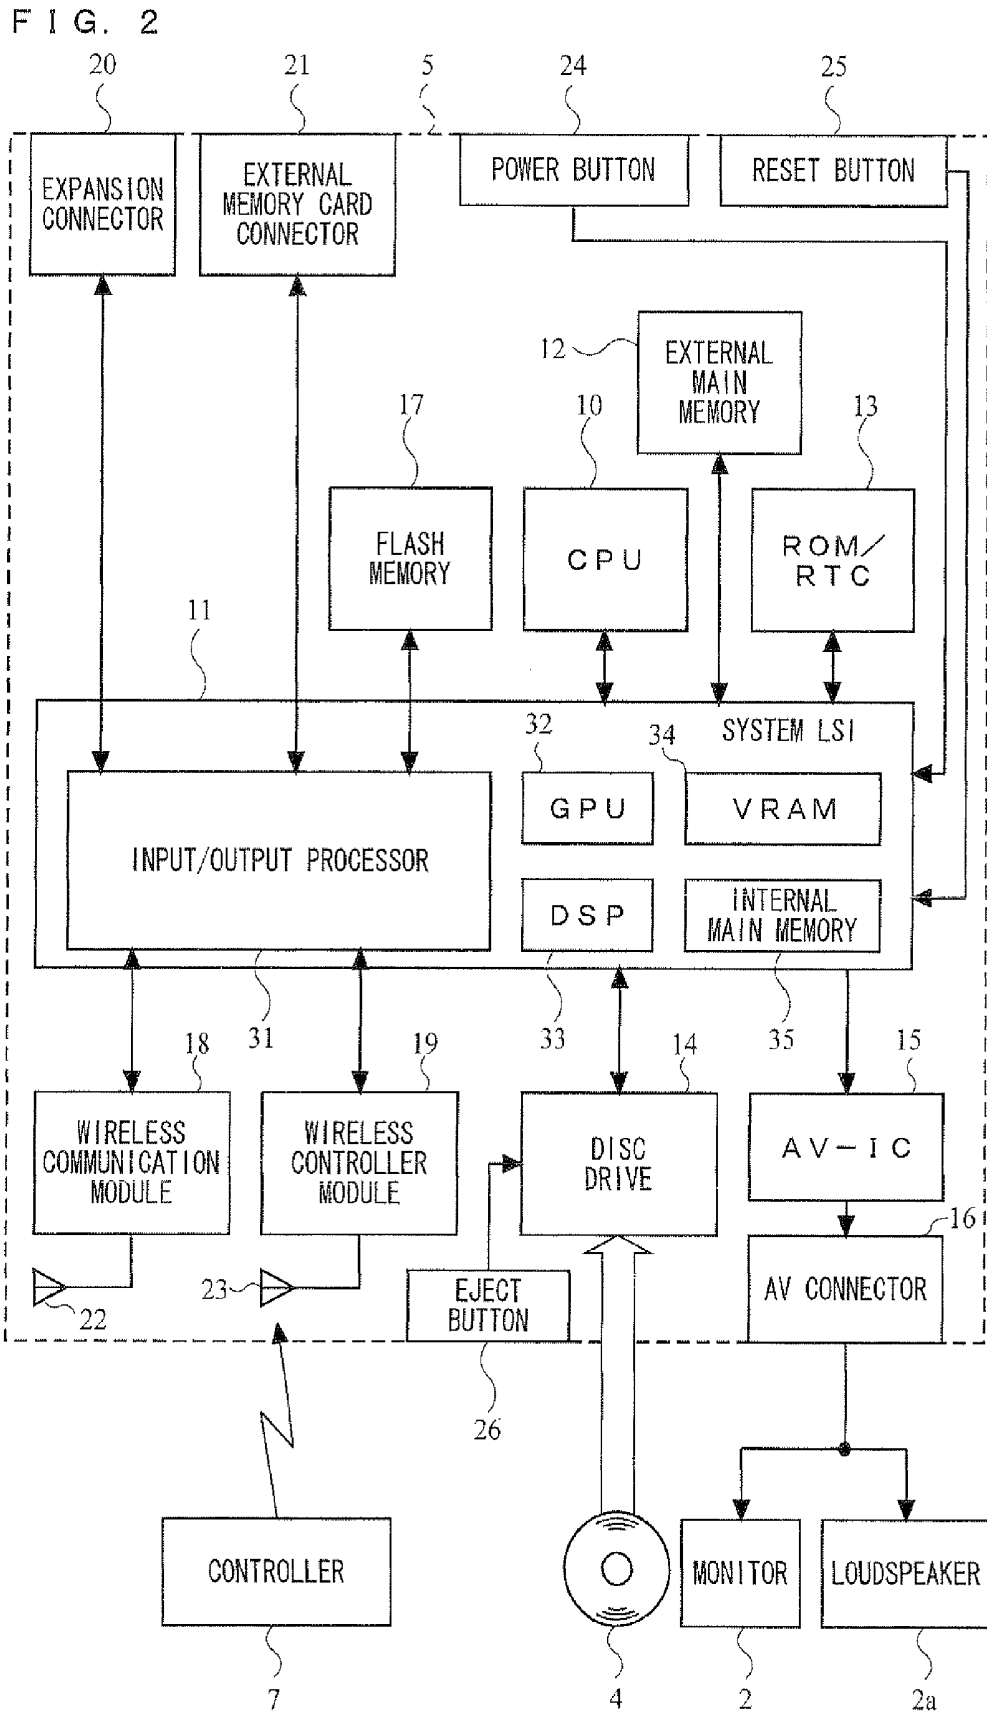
F I G. 2

20
21
5
24
25

EXPANSION CONNECTOR

EXTERNAL MEMORY CARD CONNECTOR

POWER BUTTON

RESET BUTTON

12
EXTERNAL MAIN MEMORY

17
10
13

FLASH MEMORY

CPU

ROM/ RTC

11

SYSTEM LSI

32
34

INPUT/OUTPUT PROCESSOR

GPU

VRAM

DSP

INTERNAL MAIN MEMORY

31
33
35

18
19
14
15

WIRELESS COMMUNICATION MODULE

WIRELESS CONTROLLER MODULE

DISC DRIVE

AV-IC

16
AV CONNECTOR

22
23

EJECT BUTTON

26

CONTROLLER

MONITOR

LOUDSPEAKER

7
4
2
2a